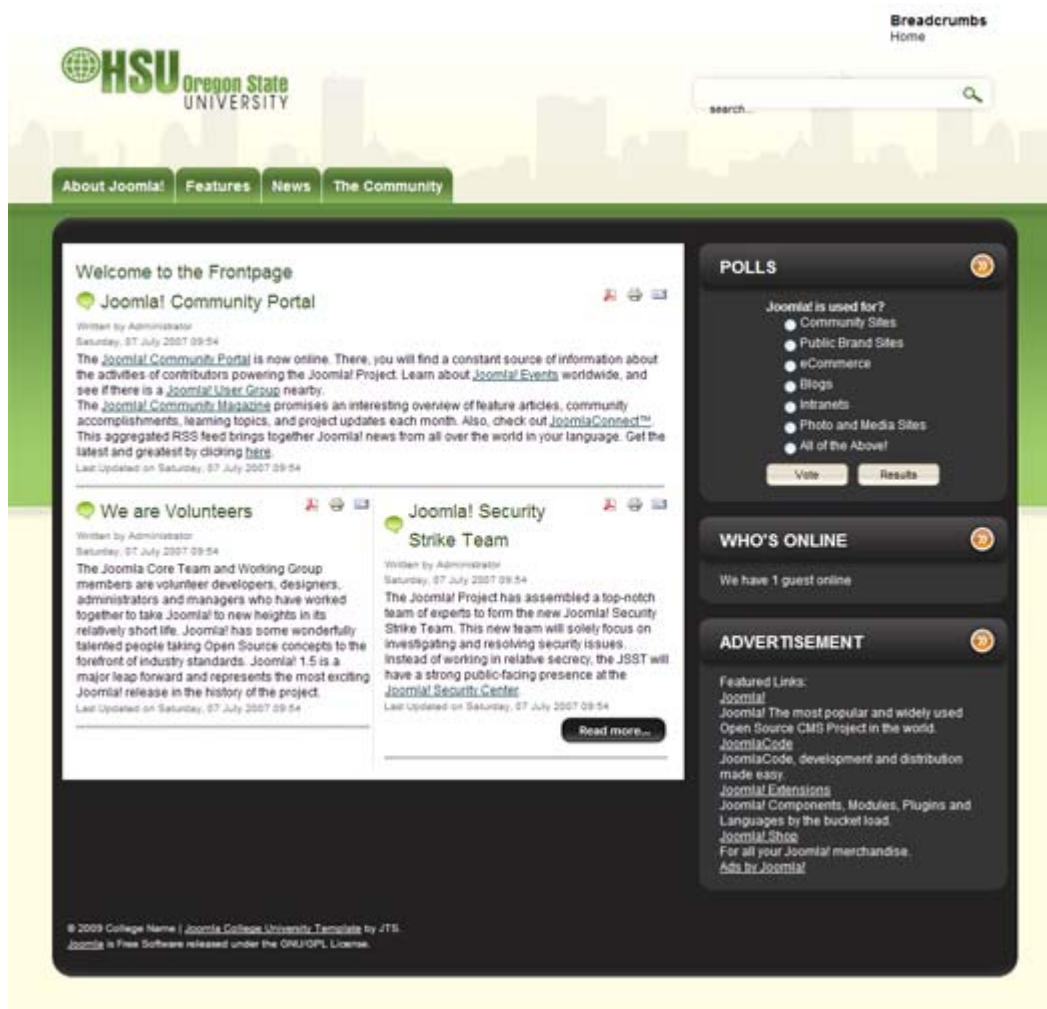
Breadcrumbs
Home

HSU Oregon State UNIVERSITY

search...

About Joomla! Features News The Community

Welcome to the Frontpage

Joomla! Community Portal

Written by Administrator
Saturday, 07 July 2007 09:54

The Joomla! Community Portal is now online. There, you will find a constant source of information about the activities of contributors powering the Joomla! Project. Learn about Joomla! Events worldwide, and see if there is a Joomla! User Group nearby.
The Joomla! Community Magazine promises an interesting overview of feature articles, community accomplishments, learning topics, and project updates each month. Also, check out JoomlaConnect™. This aggregated RSS feed brings together Joomla! news from all over the world in your language. Get the latest and greatest by clicking here.
Last Updated on Saturday, 07 July 2007 09:54

We are Volunteers

Written by Administrator
Saturday, 07 July 2007 09:54

The Joomla Core Team and Working Group members are volunteer developers, designers, administrators and managers who have worked together to take Joomla! to new heights in its relatively short life. Joomla! has some wonderfully talented people taking Open Source concepts to the forefront of industry standards. Joomla! 1.5 is a major leap forward and represents the most exciting Joomla! release in the history of the project.
Last Updated on Saturday, 07 July 2007 09:54

Joomla! Security Strike Team

Written by Administrator
Saturday, 07 July 2007 09:54

The Joomla! Project has assembled a top-notch team of experts to form the new Joomla! Security Strike Team. This new team will solely focus on investigating and resolving security issues. Instead of working in relative secrecy, the JSST will have a strong public-facing presence at the Joomla! Security Center.
Last Updated on Saturday, 07 July 2007 09:54

Read more...

POLLS

Joomla! is used for?
Community Sites
Public Brand Sites
eCommerce
Blogs
Intranets
Photo and Media Sites
All of the Above!

Vote Results

WHO'S ONLINE

We have 1 guest online

ADVERTISEMENT

Featured Links:
Joomla!
Joomla! The most popular and widely used Open Source CMS Project in the world.
JoomlaCode
JoomlaCode, development and distribution made easy.
Joomla! Extensions
Joomla! Components, Modules, Plugins and Languages by the bucket load.
Joomla! Shop
For all your Joomla! merchandise.
Ads by Joomla!

© 2009 College Name | Joomla College University Template by JTS.
Joomla is Free Software released under the GNU/GPL License.